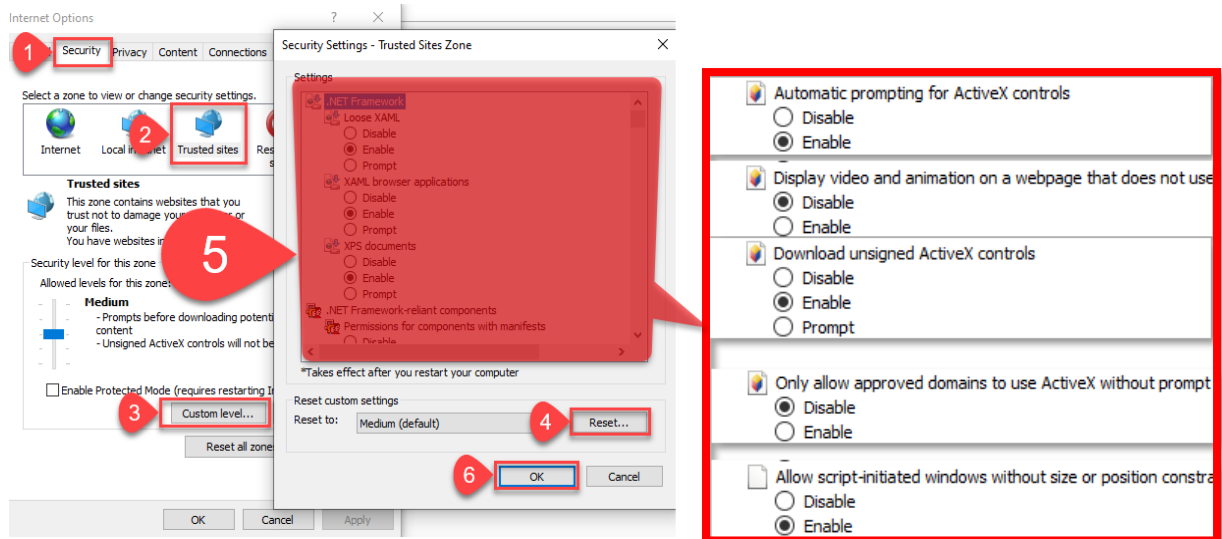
Internet Options ? ×

1 Security Privacy Content Connections

Select a zone to view or change security settings.

Internet Local intranet 2 Trusted sites Res

Trusted sites
This zone contains websites that you trust not to damage your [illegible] or your files.
You have websites in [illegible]

Security level for this zone
Allowed levels for this zone:
Medium
- Prompts before downloading potenti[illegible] content
- Unsigned ActiveX controls will not be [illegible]

Enable Protected Mode (requires restarting I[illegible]

3 Custom level...

Reset all zone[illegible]

OK Cancel Apply

Security Settings - Trusted Sites Zone ×

Settings
.NET Framework
Loose XAML
Disable
Enable
Prompt
XAML browser applications
Disable
Enable
Prompt
XPS documents
Disable
Enable
Prompt
.NET Framework-reliant components
Permissions for components with manifests
Disable

5

*Takes effect after you restart your computer

Reset custom settings
Reset to: Medium (default) 4 Reset...

6 OK Cancel

Automatic prompting for ActiveX controls
Disable
Enable

Display video and animation on a webpage that does not use
Disable
Enable

Download unsigned ActiveX controls
Disable
Enable
Prompt

Only allow approved domains to use ActiveX without prompt
Disable
Enable

Allow script-initiated windows without size or position constra
Disable
Enable